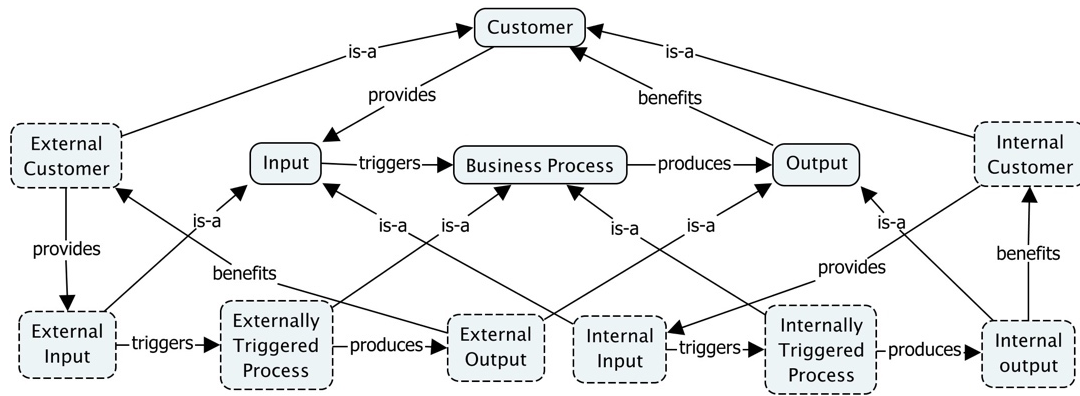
Customer

is-a

is-a

provides

benefits

External Customer

Input

triggers

Business Process

produces

Output

Internal Customer

is-a

is-a

is-a

is-a

is-a

is-a

provides

provides

benefits

benefits

External Input

triggers

Externally Triggered Process

produces

External Output

Internal Input

triggers

Internally Triggered Process

produces

Internal output